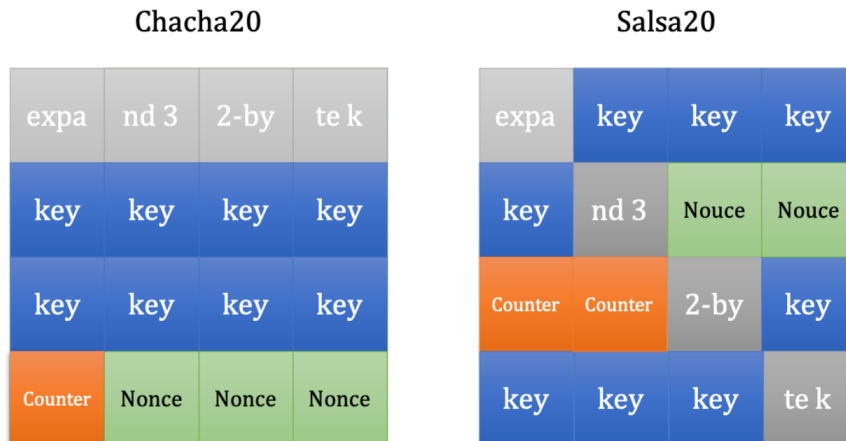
Chacha20

| expa | nd 3 | 2-by | te k |
|---|---|---|---|
| key | key | key | key |
| key | key | key | key |
| Counter | Nonce | Nonce | Nonce |

Salsa20

| expa | key | key | key |
|---|---|---|---|
| key | nd 3 | Nouce | Nouce |
| Counter | Counter | 2-by | key |
| key | key | key | te k |